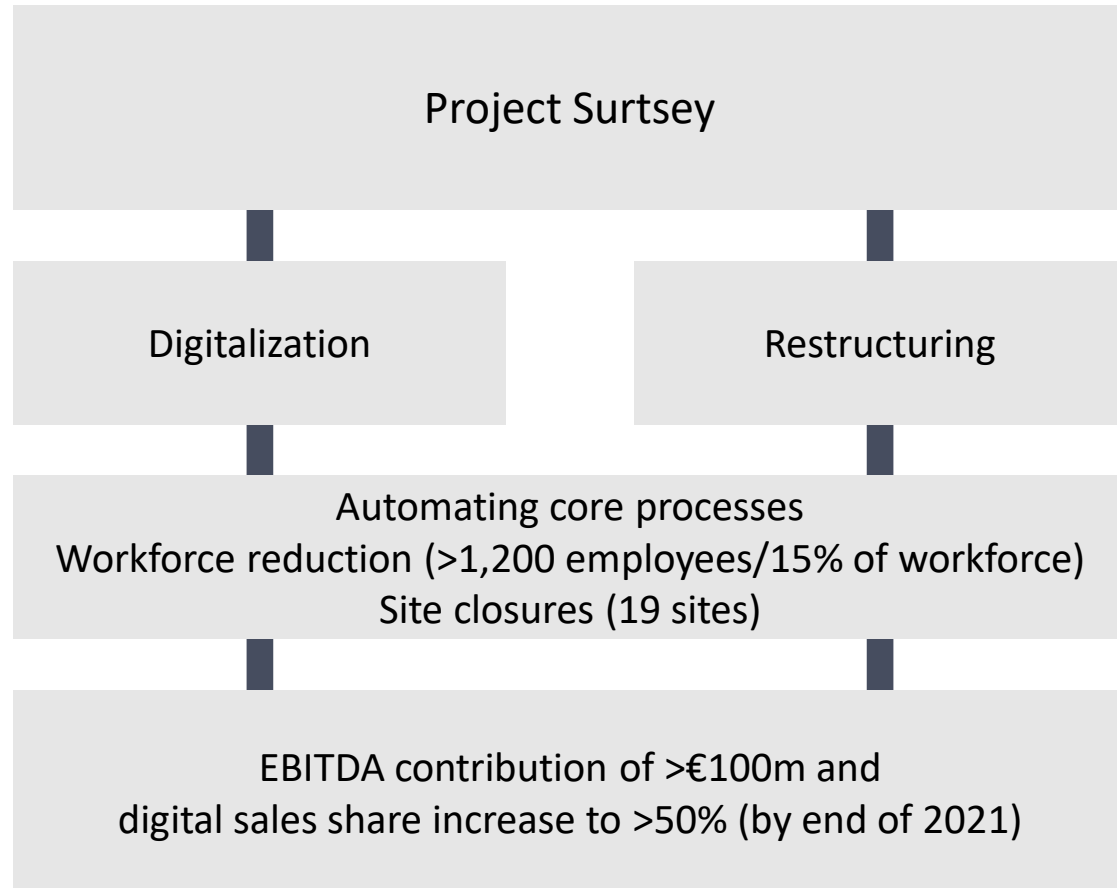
Project Surtsey

Digitalization

Restructuring

Automating core processes
Workforce reduction (>1,200 employees/15% of workforce)
Site closures (19 sites)

EBITDA contribution of >€100m and
digital sales share increase to >50% (by end of 2021)